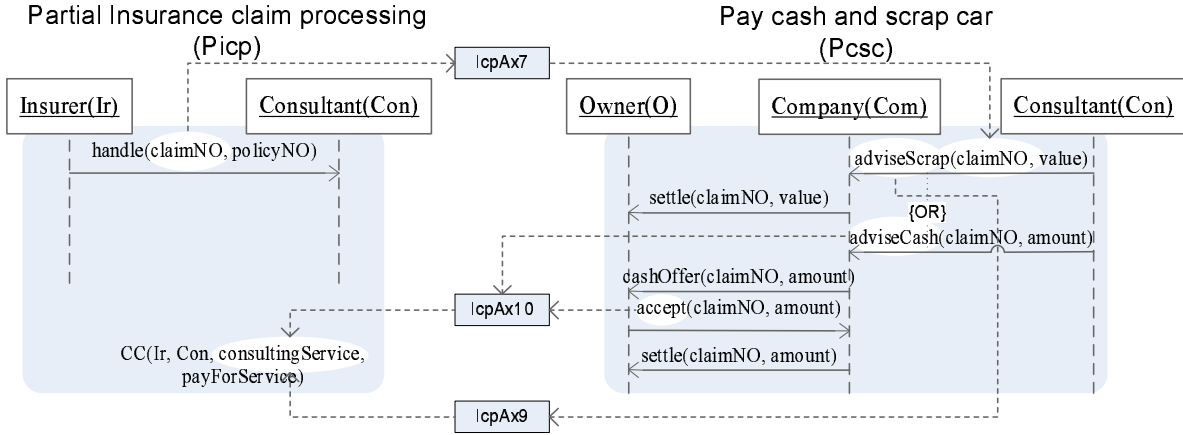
Partial Insurance claim processing (Picp)

Pay cash and scrap car (Pcsc)

IcpAx7

Insurer(Ir)

Consultant(Con)

Owner(O)

Company(Com)

Consultant(Con)

handle(claimNO, policyNO)

adviseScrap(claimNO, value)

settle(claimNO, value)

{OR}

adviseCash(claimNO, amount)

cashOffer(claimNO, amount)

IcpAx10

accept(claimNO, amount)

CC(Ir, Con, consultingService, payForService)

settle(claimNO, amount)

IcpAx9